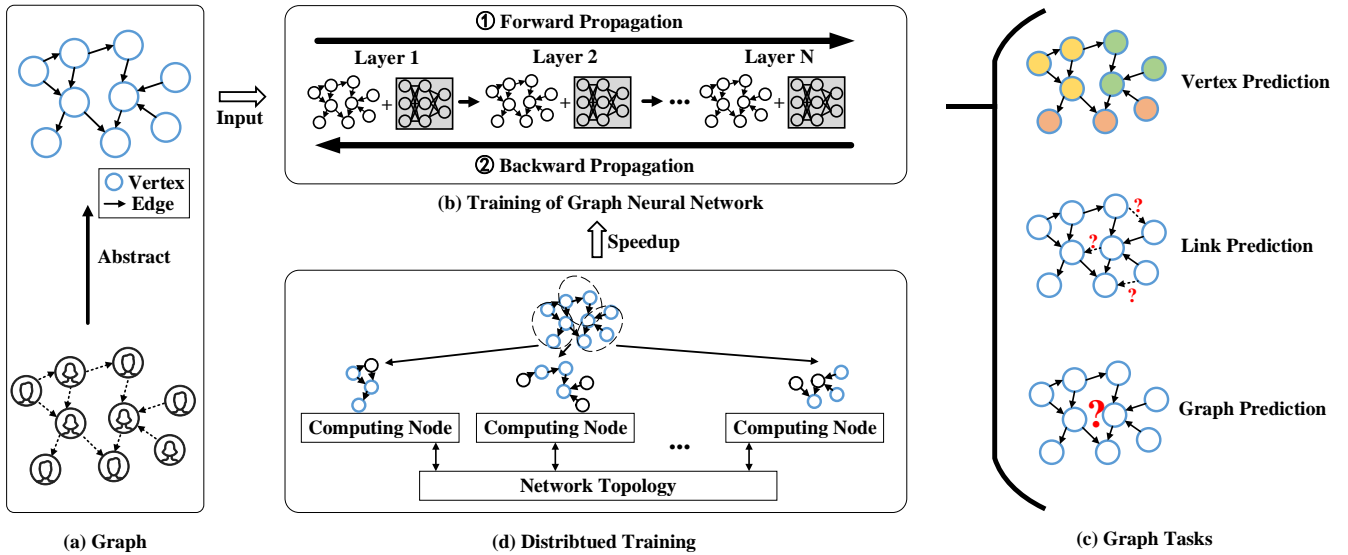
Vertex
Edge

Abstract

(a) Graph

Input

① Forward Propagation

Layer 1

Layer 2

Layer N

+

+

...

+

② Backward Propagation

(b) Training of Graph Neural Network

Speedup

Computing Node

Computing Node

...

Computing Node

Network Topology

(d) Distribtued Training

Vertex Prediction

?

?

?

Link Prediction

?

Graph Prediction

(c) Graph Tasks